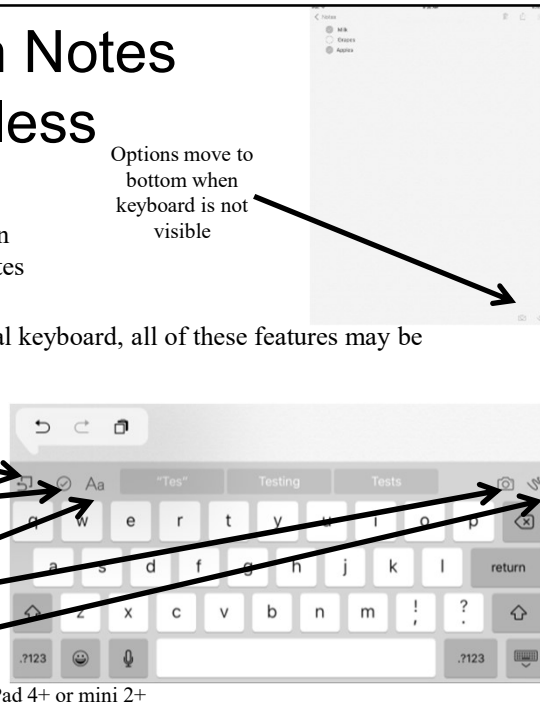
n Notes
less

n
tes

Options move to bottom when keyboard is not visible

< Notes
Milk
Grapes
Apples

al keyboard, all of these features may be

"Tes"
Testing
Tests
Aa
q w e r t y u i o p
a s d f g h j k l
return
z x c v b n m
!
,
?
.
.?123
.?123

Pad 4+ or mini 2+